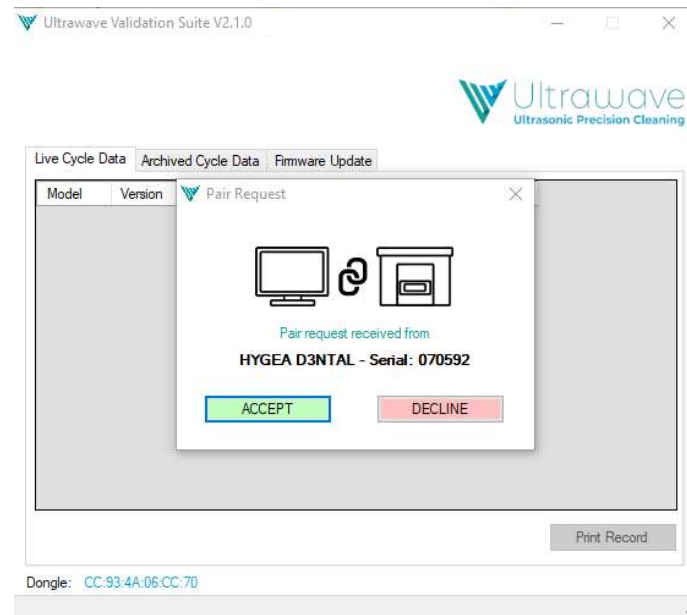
Ultrawave Validation Suite V2.1.0

Ultrawave
Ultrasonic Precision Cleaning

Live Cycle Data
Archived Cycle Data
Firmware Update

Model
Version

Pair Request

Pair request received from
HYGEA D3NTAL - Serial: 070592

ACCEPT
DECLINE

Print Record

Dongle: CC:93:4A:06:CC:70